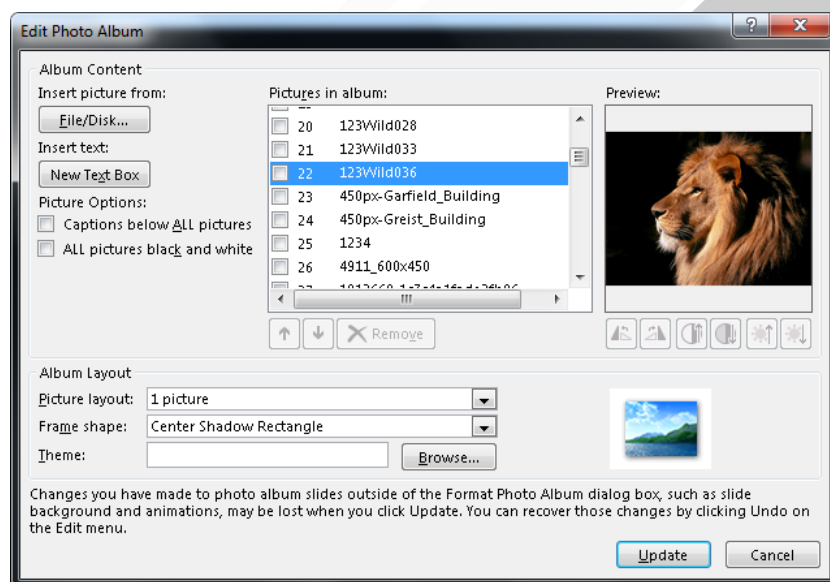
Edit Photo Album

?

X

Album Content

Insert picture from:

File/Disk...

Insert text:

New Text Box

Picture Options:

Captions below ALL pictures

ALL pictures black and white

Pictures in album:

20 123Wild028

21 123Wild033

22 123Wild036

23 450px-Garfield_Building

24 450px-Greist_Building

25 1234

26 4911_600x450

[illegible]

Remove

Preview:

Album Layout

Picture layout: 1 picture

Frame shape: Center Shadow Rectangle

Theme:

Browse...

Changes you have made to photo album slides outside of the Format Photo Album dialog box, such as slide background and animations, may be lost when you click Update. You can recover those changes by clicking Undo on the Edit menu.

Update

Cancel